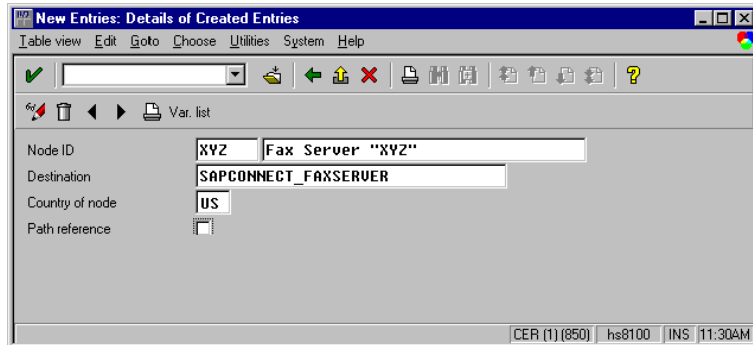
New Entries: Details of Created Entries

Table view Edit Goto Choose Utilities System Help

Var. list

Node ID XYZ Fax Server "XYZ"

Destination SAPCONNECT_FAXSERVER

Country of node US

Path reference

CER (1) (850) hs8100 INS 11:30AM